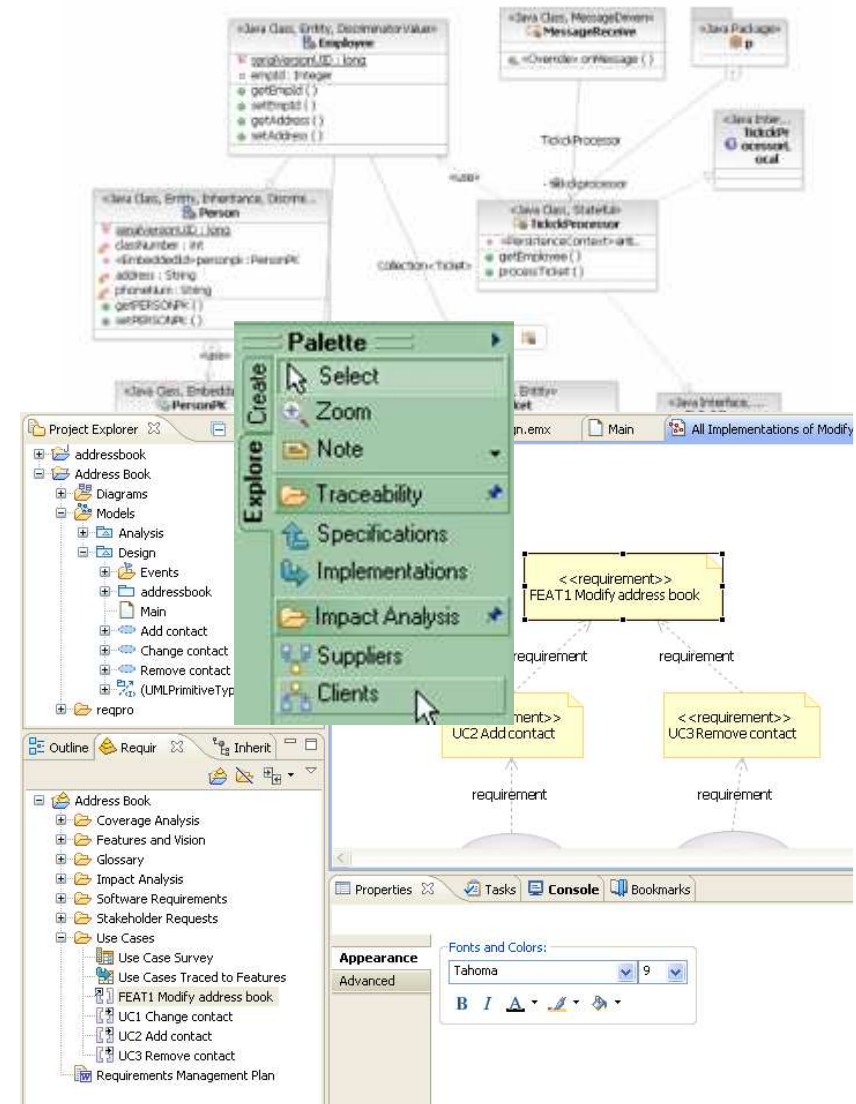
<<Java Class, Entity, DiscriminatorValue>>
Employee
serialVersionUID : long
empId : Integer
getEmpId ()
setEmpId ()
getAddress ()
setAddress ()

<<Java Class, MessageDriven>>
MessageReceive
<<Override>> onMessage ()

<<Java Package>>
p

<<Java Inter...>>
TicketPr ocessorL ocal

TicketProcessor

<<use>>

-ticketprocessor

<<Java Class, Entity, Inheritance, Discrimi...>>
Person
serialVersionUID : long
classNumber : int
<<EmbeddedId>> personpk : PersonPK
address : String
phoneNum : String
getPERSONPK ()
setPERSONPK ()

<<Java Class, Stateful>>
TicketProcessor
<<PersistenceContext>> ent...
getEmployee ()
processTicket ()

Collection<Ticket>

<<use>>

<<Java Class, Embedd...>>
PersonPK

<<... Entity>>
...ket

<<Java Interface, ...>>

Palette
Create
Explore
Select
Zoom
Note
Traceability
Specifications
Implementations
Impact Analysis
Suppliers
Clients

Project Explorer
addressbook
Address Book
Diagrams
Models
Analysis
Design
Events
addressbook
Main
Add contact
Change contact
Remove contact
(UMLPrimitiveTyp
reqpro

...n.emx
Main
All Implementations of Modify

<<requirement>>
FEAT1 Modify address book
requirement
requirement
...ement>>
UC2 Add contact
<<requirement>>
UC3 Remove contact
requirement
requirement

Outline
Requir
Inherit
Address Book
Coverage Analysis
Features and Vision
Glossary
Impact Analysis
Software Requirements
Stakeholder Requests
Use Cases
Use Case Survey
Use Cases Traced to Features
FEAT1 Modify address book
UC1 Change contact
UC2 Add contact
UC3 Remove contact
Requirements Management Plan

Properties
Tasks
Console
Bookmarks
Appearance
Advanced
Fonts and Colors:
Tahoma
9
B I A